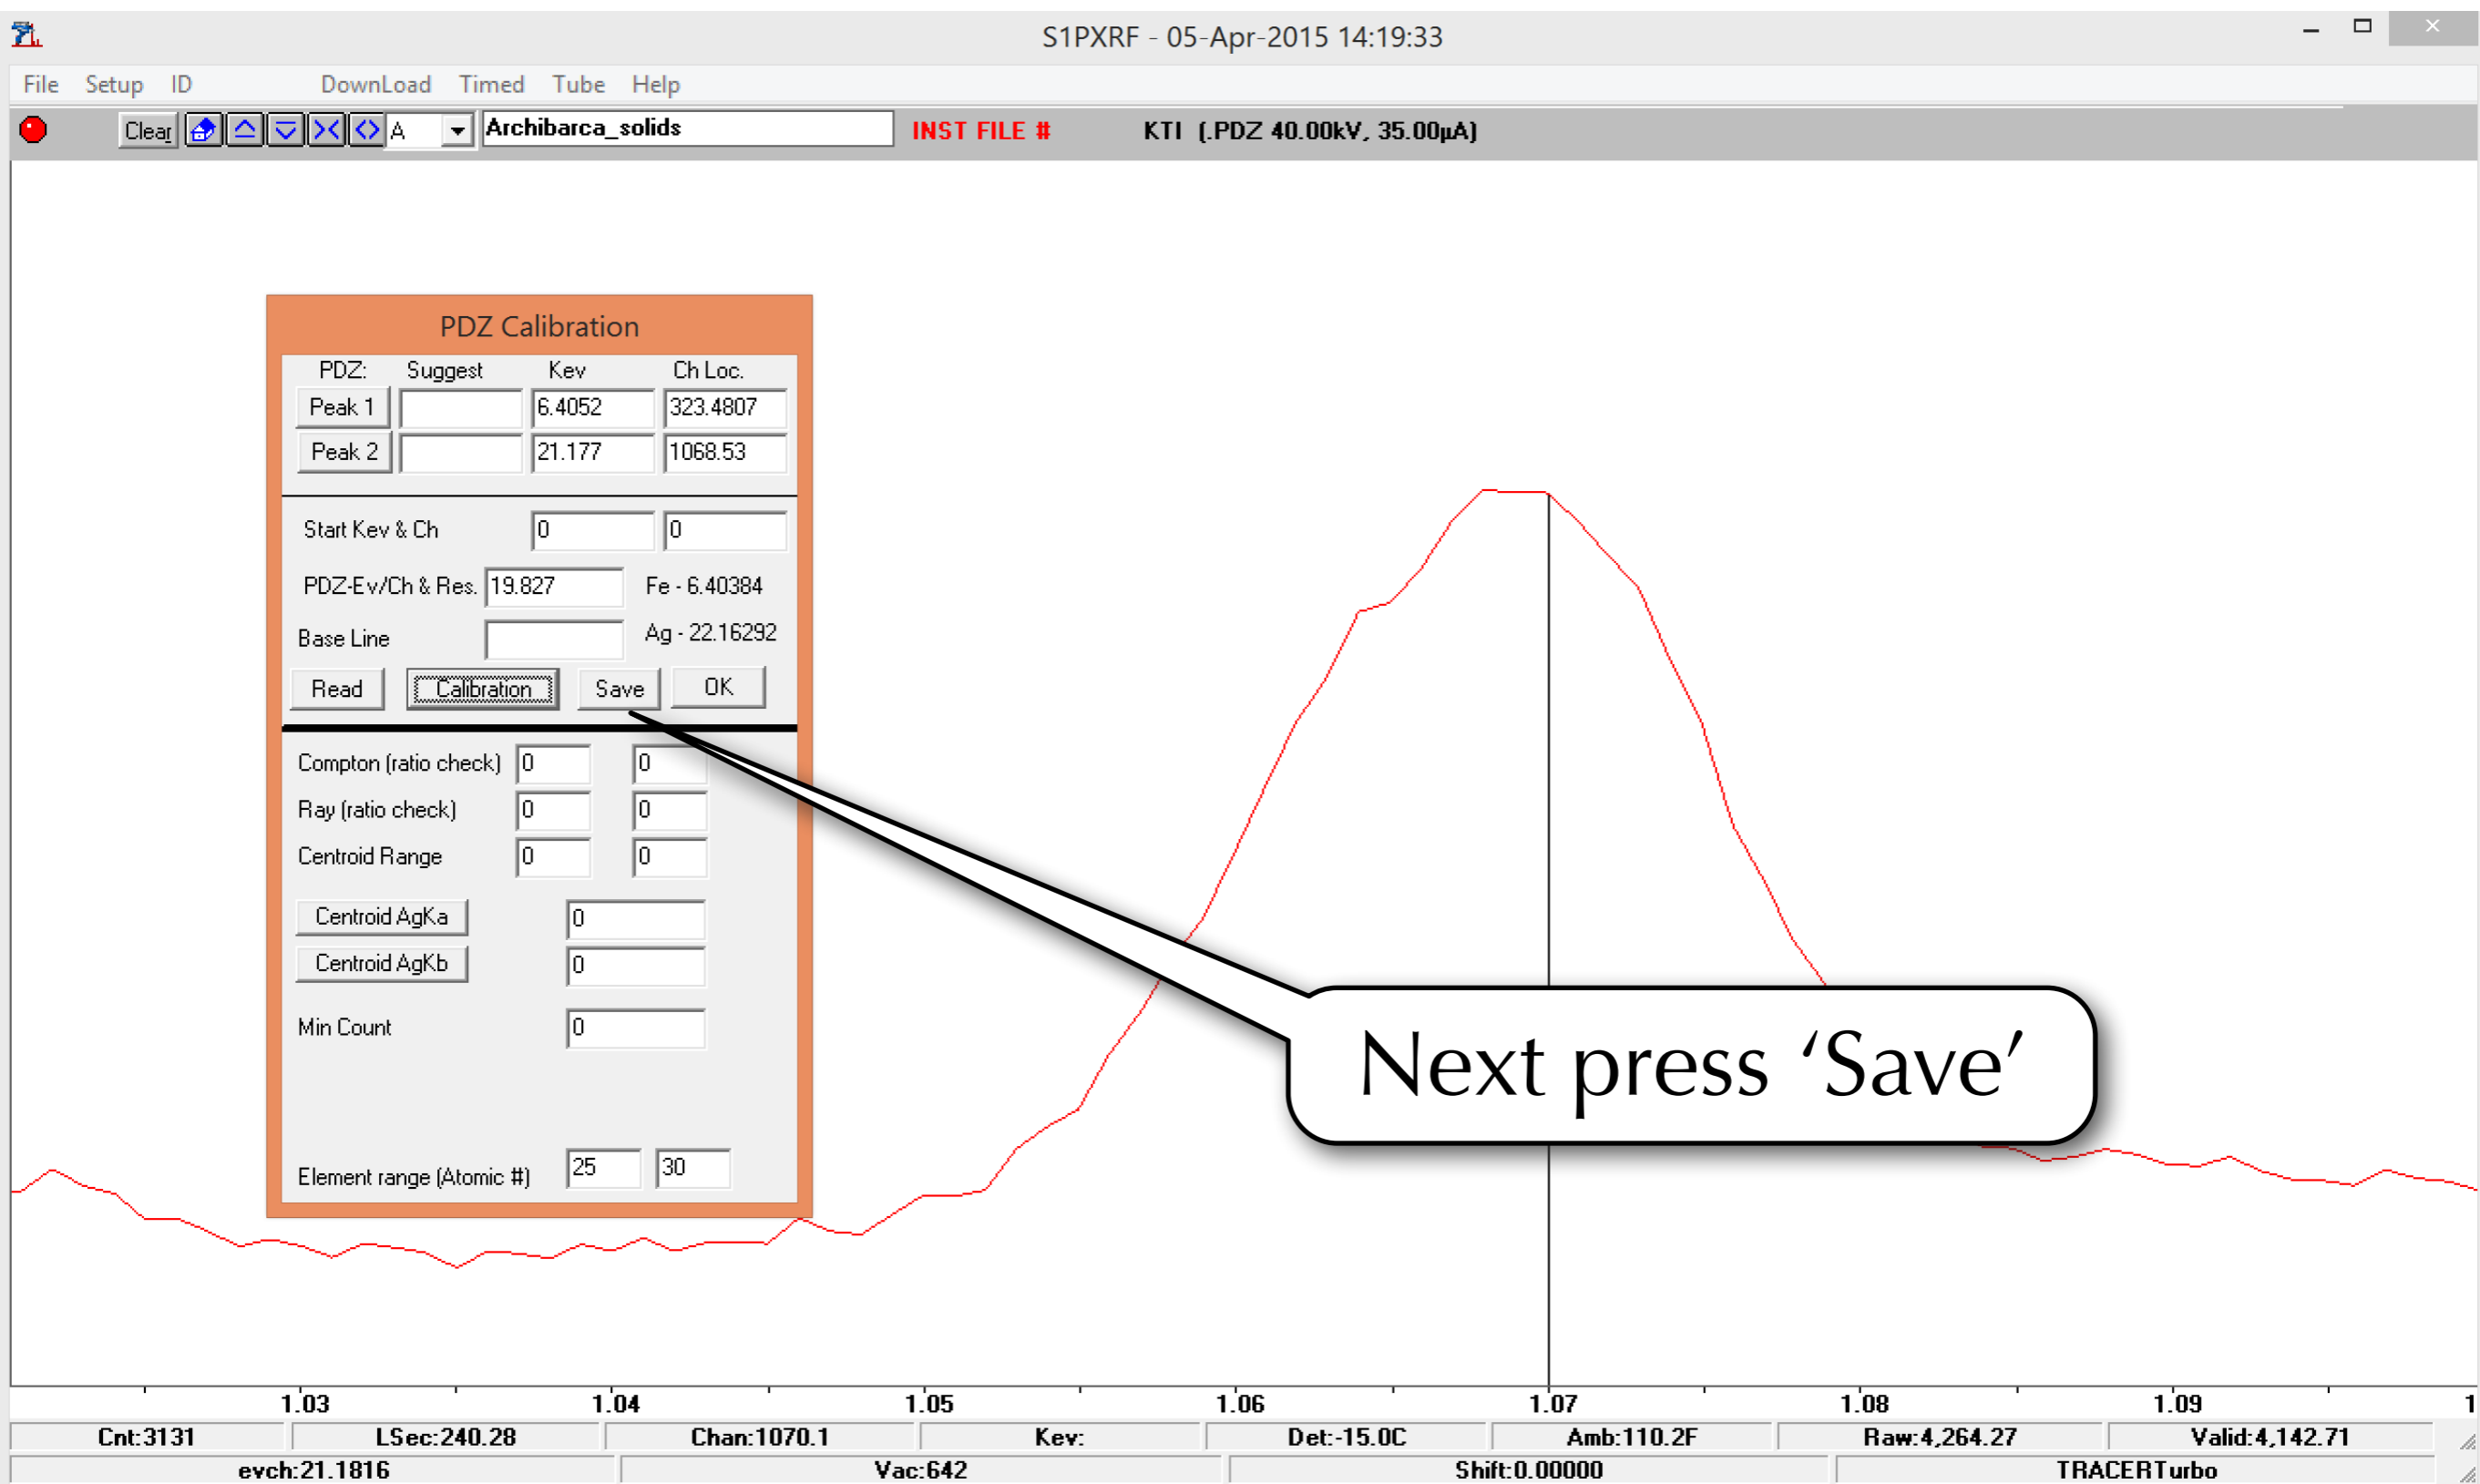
S1PXRF - 05-Apr-2015 14:19:33

File Setup ID DownLoad Timed Tube Help

Clear A Archibarca_solids INST FILE # KTI (.PDZ 40.00kV, 35.00µA)

PDZ Calibration

| PDZ: | Suggest | Kev | Ch Loc. |
|---|---|---|---|
| Peak 1 | | 6.4052 | 323.4807 |
| Peak 2 | | 21.177 | 1068.53 |

Start Kev & Ch 0 0

PDZ-Ev/Ch & Res. 19.827 Fe - 6.40384

Base Line Ag - 22.16292

Read Calibration Save OK

Compton (ratio check) 0 0

Ray (ratio check) 0 0

Centroid Range 0 0

Centroid AgKa 0

Centroid AgKb 0

Min Count 0

Element range (Atomic #) 25 30

Next press 'Save'

1.03 1.04 1.05 1.06 1.07 1.08 1.09 1

Cnt:3131 LSec:240.28 Chan:1070.1 Kev: Det:-15.0C Amb:110.2F Raw:4,264.27 Valid:4,142.71

evch:21.1816 Vac:642 Shift:0.00000 TRACERTurbo